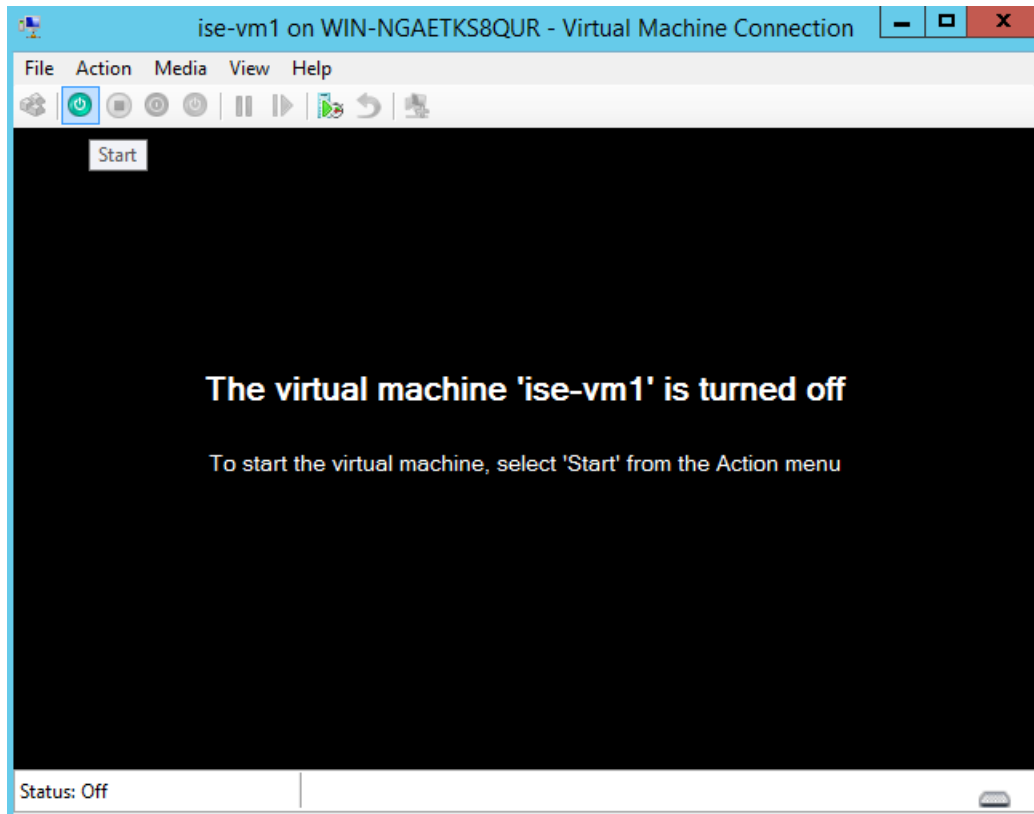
ise-vm1 on WIN-NGAETKS8QUR - Virtual Machine Connection

File Action Media View Help

Start

The virtual machine 'ise-vm1' is turned off

To start the virtual machine, select 'Start' from the Action menu

Status: Off